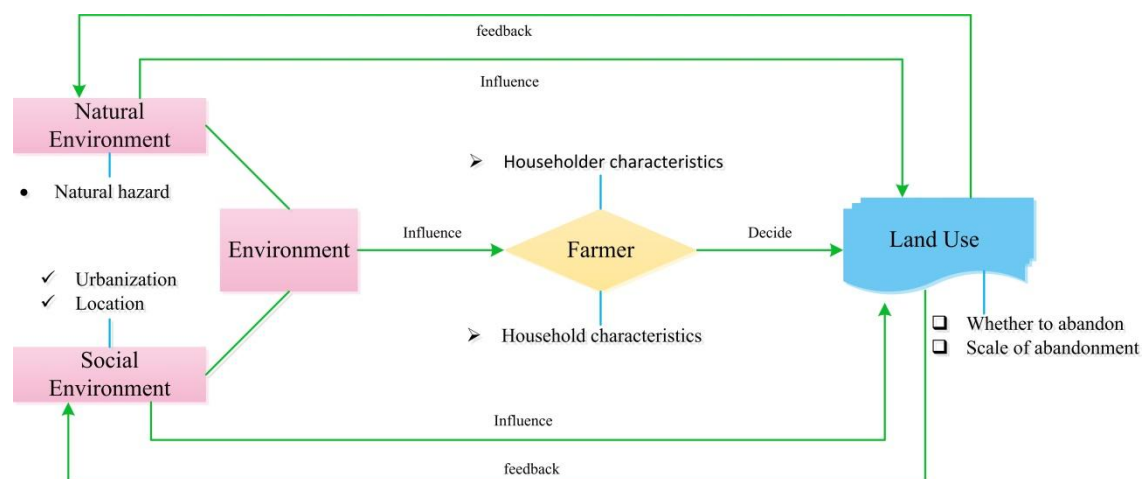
feedback

Influence

Natural Environment

• Natural hazard

➢ Householder characteristics

Environment

Influence

Farmer

Decide

Land Use

✓ Urbanization
✓ Location

➢ Household characteristics

❑ Whether to abandon
❑ Scale of abandonment

Social Environment

Influence

feedback